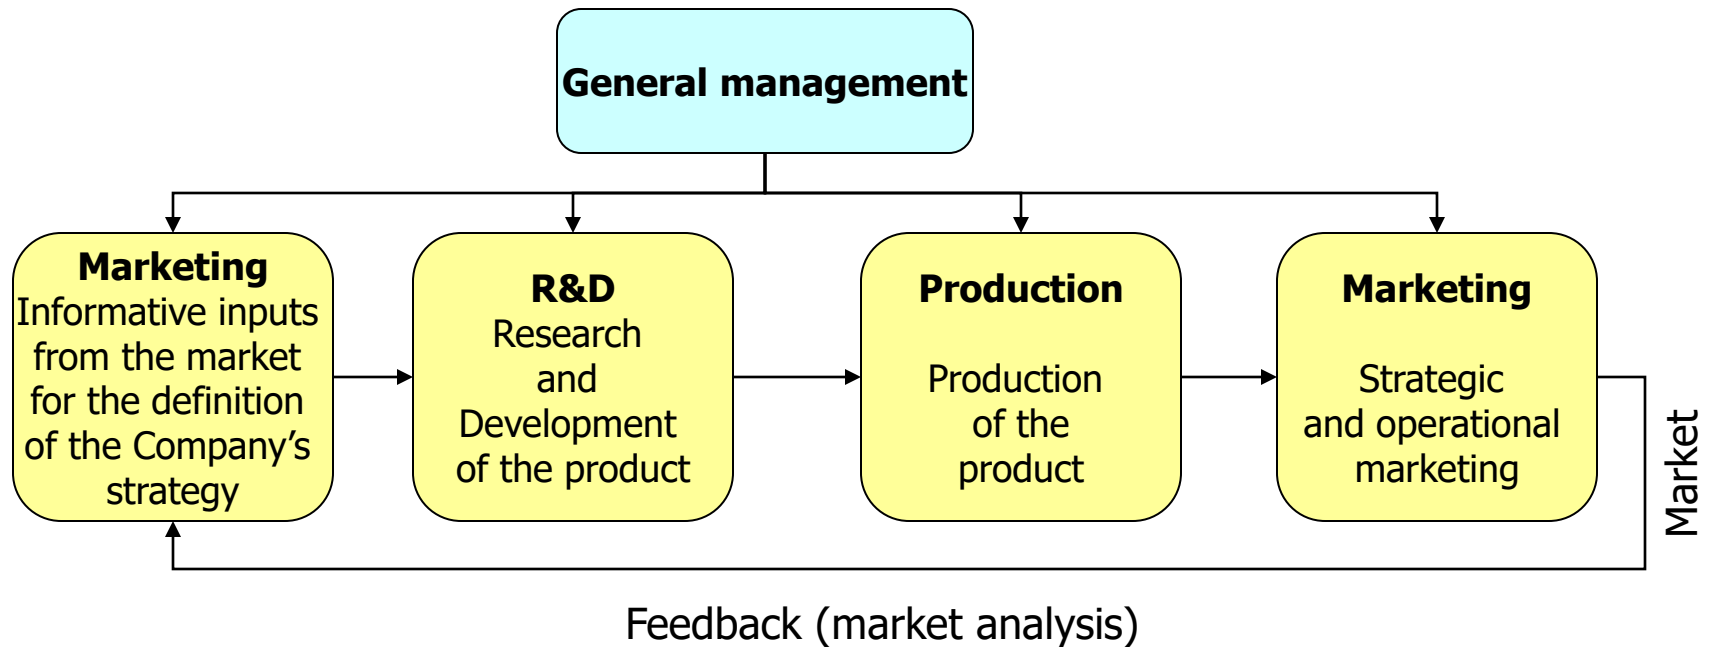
General management

Marketing
Informative inputs from the market for the definition of the Company’s strategy

R&D
Research and Development of the product

Production

Production of the product

Marketing

Strategic and operational marketing

Market

Feedback (market analysis)